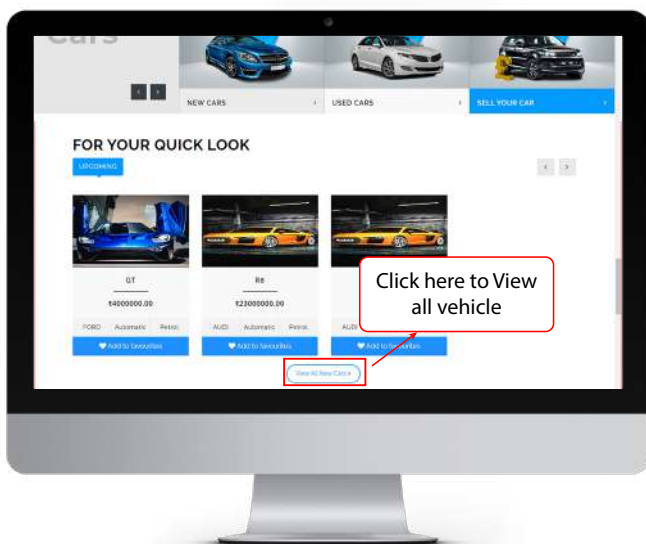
Cars

NEW CARS
USED CARS
SELL YOUR CAR

FOR YOUR QUICK LOOK

UPCOMING

GT
₹4000000.00
FORD Automatic Petrol
Add to favourites

R8
₹23000000.00
AUDI Automatic Petrol
Add to favourites

AUDI
Add to favourites

Click here to View all vehicle

View All New Cars »